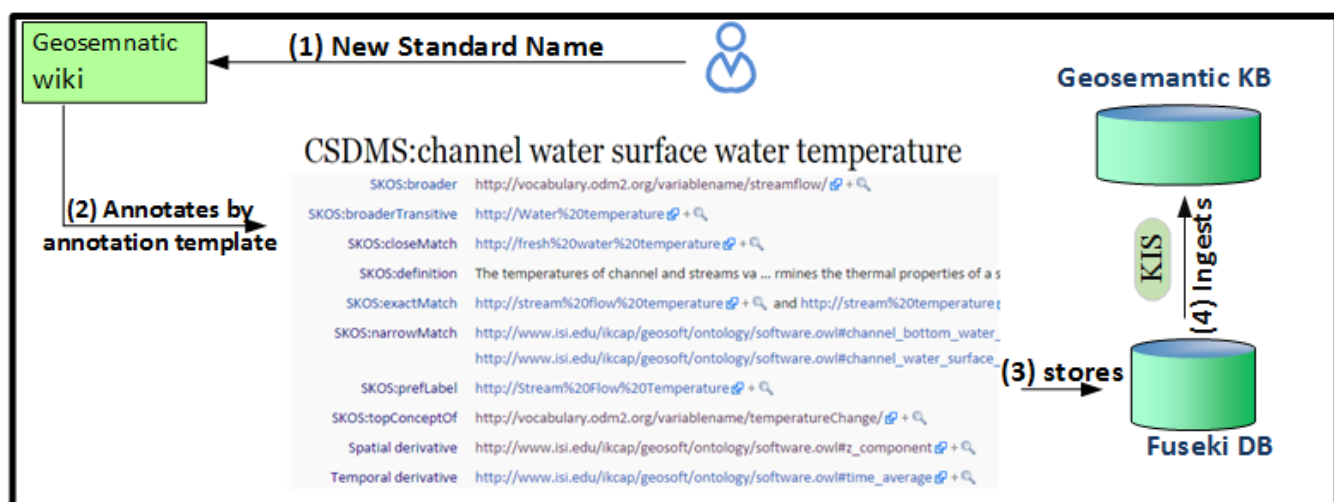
Geosemnatic wiki

(1) New Standard Name

Geosemantic KB

CSDMS:channel water surface water temperature

(2) Annotates by annotation template

| | |
|---|---|
| SKOS:broader | http://vocabulary.odm2.org/variablename/streamflow/ + |
| SKOS:broaderTransitive | http://Water%20temperature + |
| SKOS:closeMatch | http://fresh%20water%20temperature + |
| SKOS:definition | The temperatures of channel and streams va ... rmines the thermal properties of a s |
| SKOS:exactMatch | http://stream%20flow%20temperature + and http://stream%20temperature |
| SKOS:narrowMatch | http://www.isi.edu/ikcap/geosoft/ontology/software.owl#channel_bottom_water_ http://www.isi.edu/ikcap/geosoft/ontology/software.owl#channel_water_surface_ |
| SKOS:prefLabel | http://Stream%20Flow%20Temperature + |
| SKOS:topConceptOf | http://vocabulary.odm2.org/variablename/temperatureChange/ + |
| Spatial derivative | http://www.isi.edu/ikcap/geosoft/ontology/software.owl#z_component + |
| Temporal derivative | http://www.isi.edu/ikcap/geosoft/ontology/software.owl#time_average + |

KIS

(4) Ingests

(3) stores

Fuseki DB